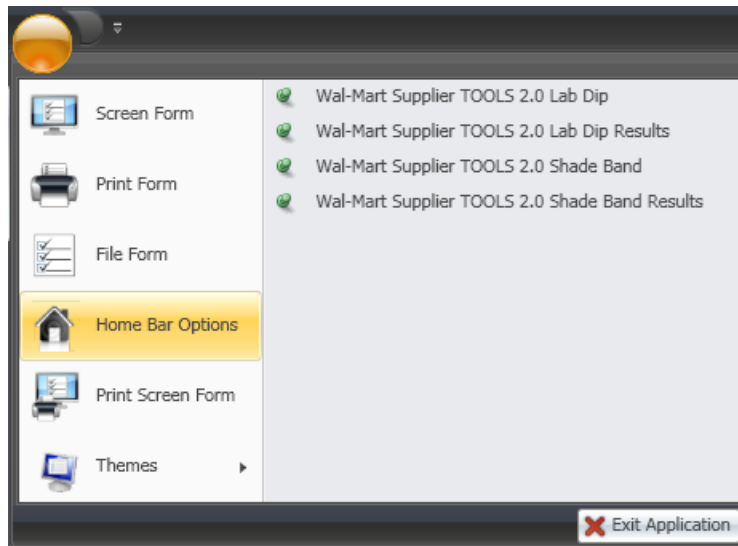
Screen Form

Print Form

File Form

Home Bar Options

Print Screen Form

Themes

Wal-Mart Supplier TOOLS 2.0 Lab Dip

Wal-Mart Supplier TOOLS 2.0 Lab Dip Results

Wal-Mart Supplier TOOLS 2.0 Shade Band

Wal-Mart Supplier TOOLS 2.0 Shade Band Results

Exit Application